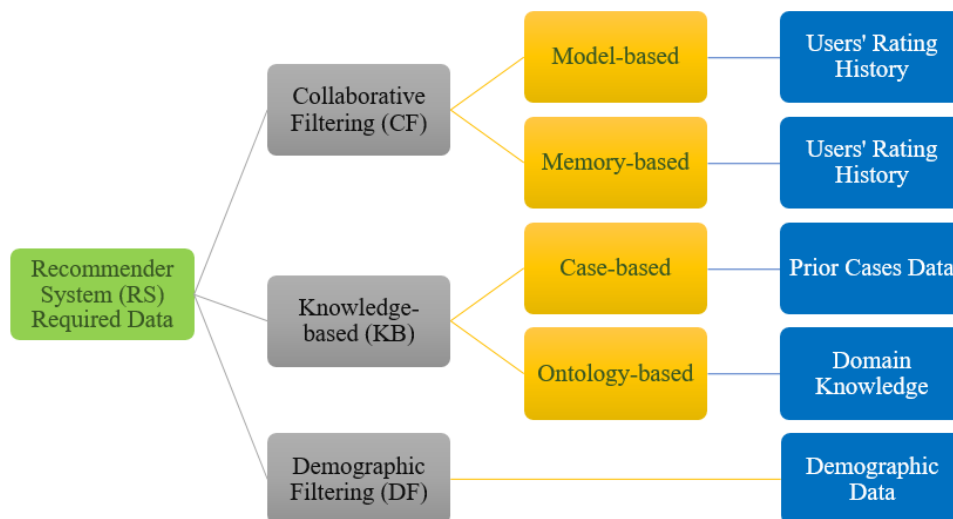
Recommender System (RS) Required Data

Collaborative Filtering (CF)

Model-based

Users' Rating History

Memory-based

Users' Rating History

Knowledge-based (KB)

Case-based

Prior Cases Data

Ontology-based

Domain Knowledge

Demographic Filtering (DF)

Demographic Data